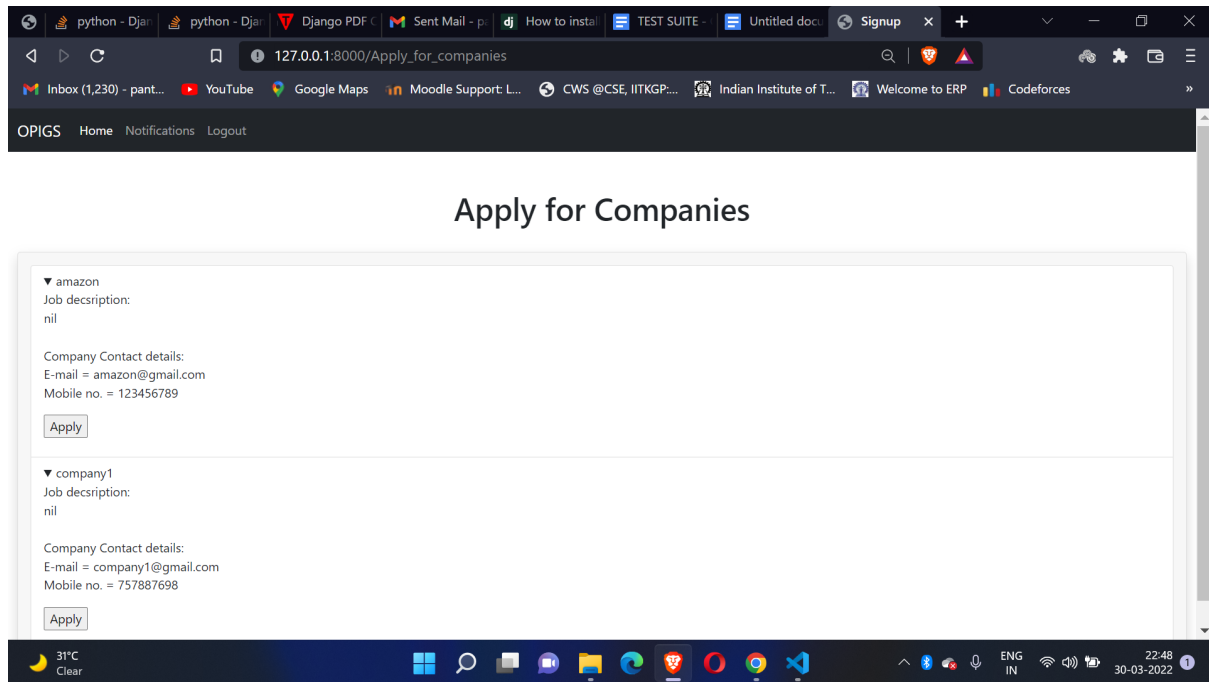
python - Djan | python - Djan | Django PDF | Sent Mail - p | How to instal | TEST SUITE - | Untitled docu | Signup ×

127.0.0.1:8000/Apply_for_companies

Inbox (1,230) - pant... | YouTube | Google Maps | Moodle Support: L... | CWS @CSE, IITKGP:... | Indian Institute of T... | Welcome to ERP | Codeforces | »

OPIGS Home Notifications Logout

Apply for Companies

▼ amazon
Job decsription:
nil

Company Contact details:
E-mail = amazon@gmail.com
Mobile no. = 123456789

Apply

▼ company1
Job decsription:
nil

Company Contact details:
E-mail = company1@gmail.com
Mobile no. = 757887698

Apply

31°C
Clear

ENG
IN
22:48
30-03-2022
1